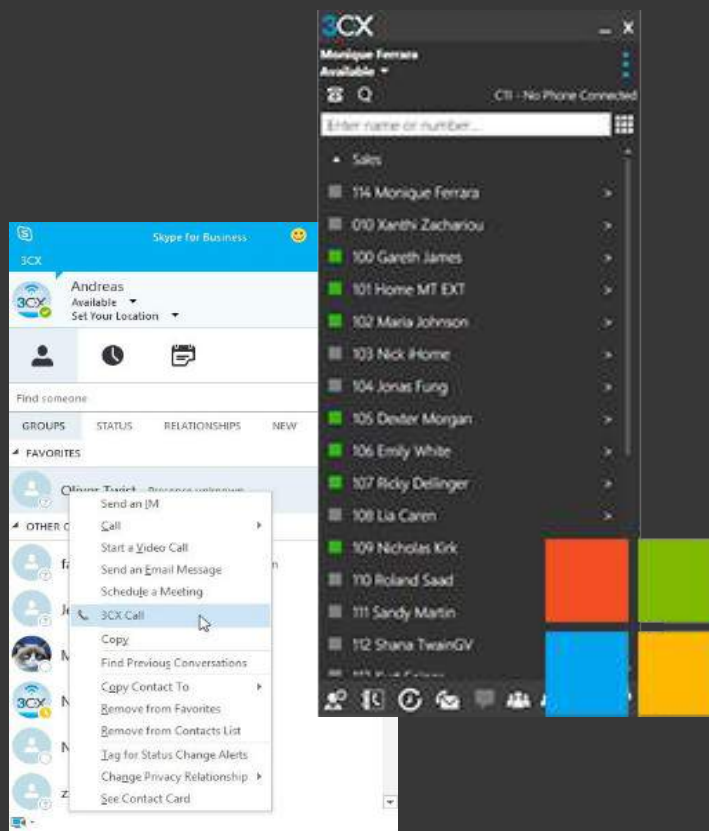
3CX
Monique Ferrara
Available
CTI - No Phone Connected
Enter name or number...
Sales
114 Monique Ferrara
010 Xanthi Zachariou
100 Gareth James
101 Home MT EXT
102 Maria Johnson
103 Nick iHome
104 Jonas Fung
105 Dexter Morgan
106 Emily White
107 Ricky Dellinger
108 Lia Caren
109 Nicholas Kirk
110 Roland Saad
111 Sandy Martin
112 Shana TwainGV

Skype for Business
3CX
Andreas
Available
Set Your Location
Find someone
GROUPS STATUS RELATIONSHIPS NEW
FAVORITES
Oliver Twist - Presence unknown
OTHER C
Send an IM
Call
Start a Video Call
Send an Email Message
Schedule a Meeting
3CX Call
Copy
Find Previous Conversations
Copy Contact To
Remove from Favorites
Remove from Contacts List
Tag for Status Change Alerts
Change Privacy Relationship
See Contact Card